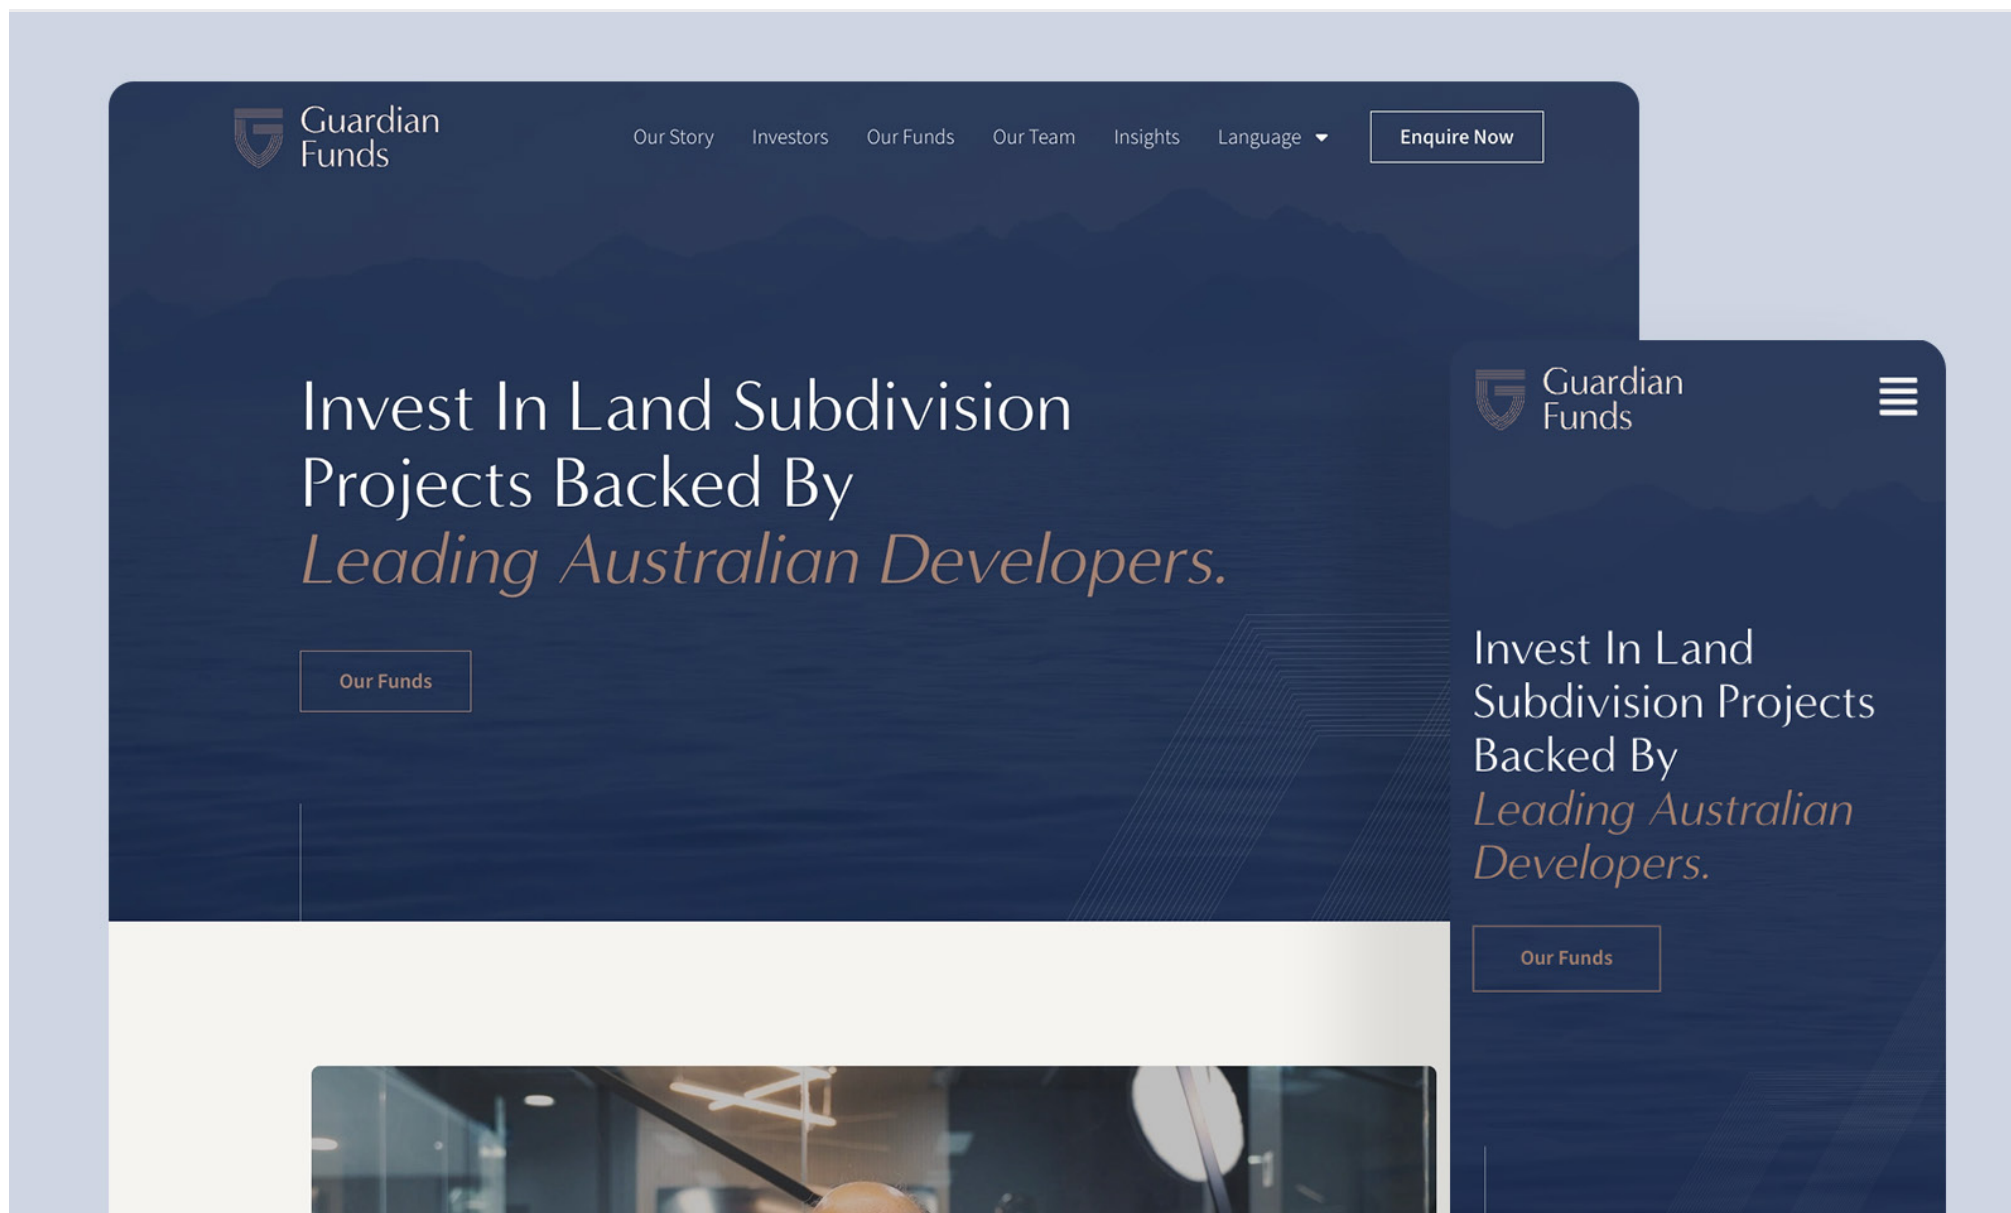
Guardian Funds

Our Story Investors Our Funds Our Team Insights Language

Enquire Now

Invest In Land Subdivision Projects Backed By
Leading Australian Developers.

Our Funds

Guardian Funds

Invest In Land Subdivision Projects Backed By
Leading Australian Developers.

Our Funds